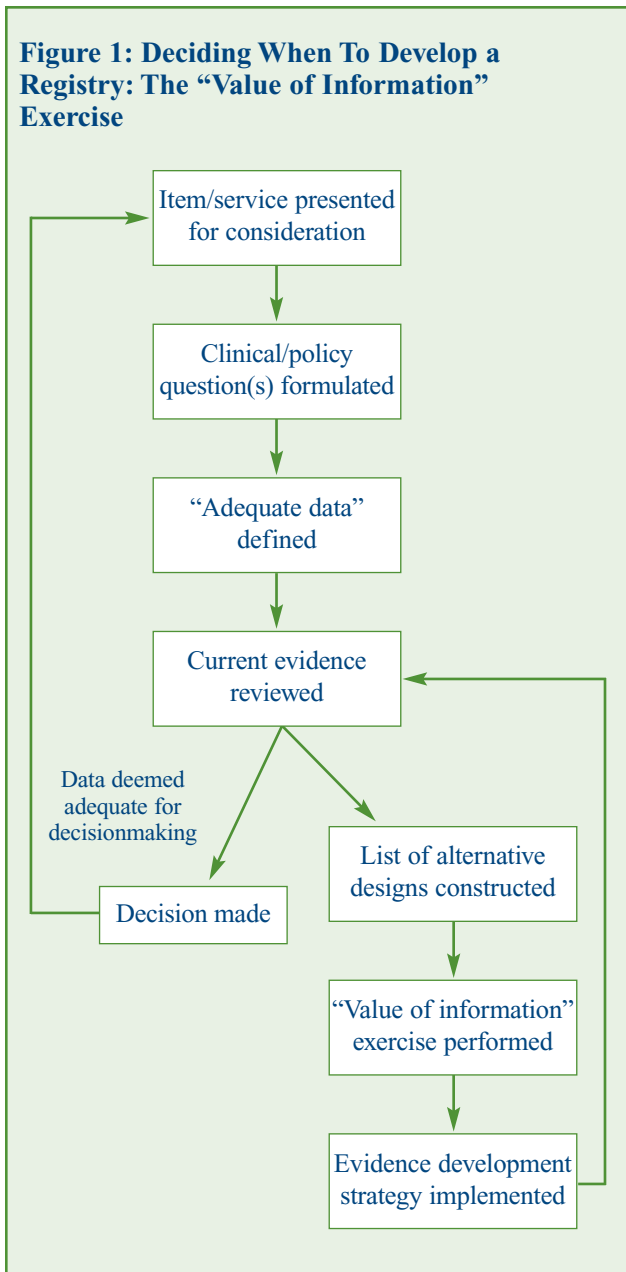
Figure 1: Deciding When To Develop a Registry: The “Value of Information” Exercise

Item/service presented for consideration

Clinical/policy question(s) formulated

“Adequate data” defined

Current evidence reviewed

Data deemed adequate for decisionmaking

Decision made

List of alternative designs constructed

“Value of information” exercise performed

Evidence development strategy implemented